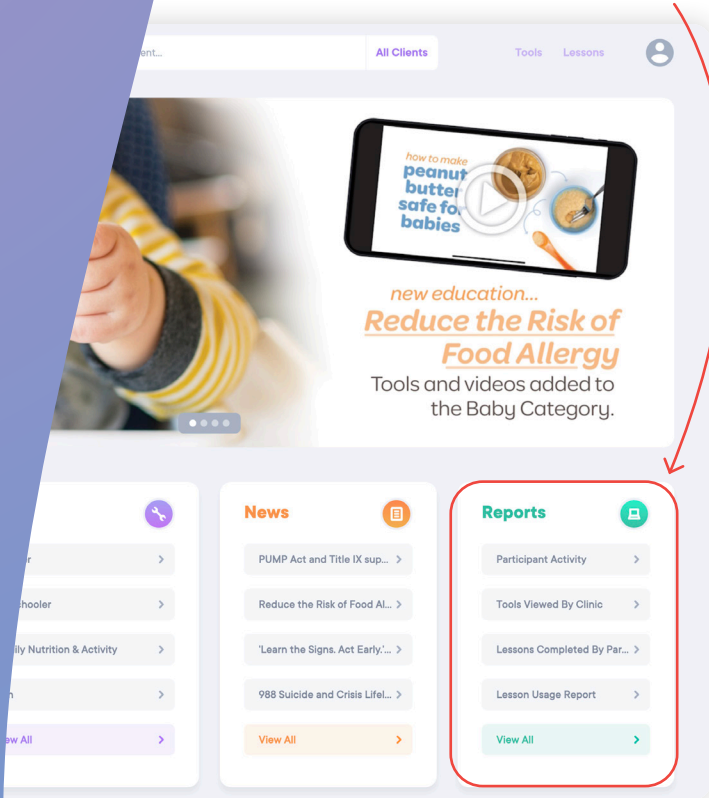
ent...

All Clients

Tools Lessons

how to make peanut butter safe for babies

new education...

Reduce the Risk of Food Allergy

Tools and videos added to the Baby Category.

r

hooler

ily Nutrition & Activity

n

ew All

News

PUMP Act and Title IX sup...

Reduce the Risk of Food Al...

'Learn the Signs. Act Early.'...

988 Suicide and Crisis Lifel...

View All

Reports

Participant Activity

Tools Viewed By Clinic

Lessons Completed By Par...

Lesson Usage Report

View All